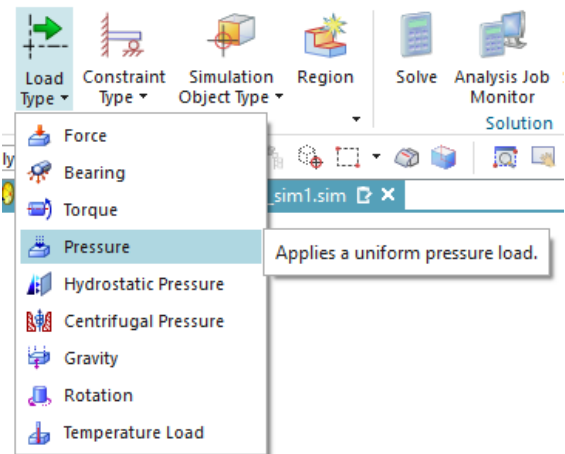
Load Type ▾
Constraint Type ▾
Simulation Object Type ▾
Region
Solve
Analysis Job Monitor
Solution

Force
Bearing
Torque
Pressure
Hydrostatic Pressure
Centrifugal Pressure
Gravity
Rotation
Temperature Load

_sim1.sim ×

Applies a uniform pressure load.